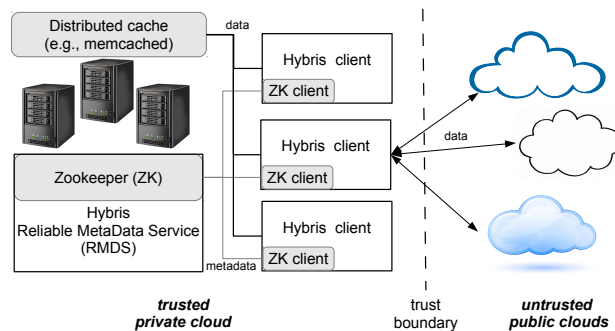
Distributed cache
(e.g., memcached)

data

Hybris client

ZK client

Hybris client

ZK client

Hybris client

ZK client

data

Zookeeper (ZK)

Hybris
Reliable MetaData Service
(RMDS)

metadata

trusted
private cloud

trust
boundary

untrusted
public clouds